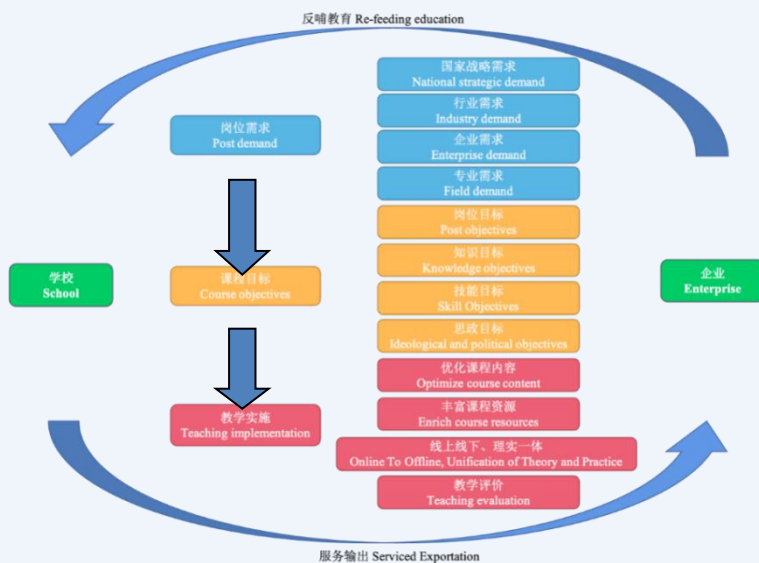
反哺教育 Re-feeding education

学校
School

岗位需求
Post demand

课程目标
Course objectives

教学实施
Teaching implementation

国家战略需求
National strategic demand

行业需求
Industry demand

企业需求
Enterprise demand

专业需求
Field demand

岗位目标
Post objectives

知识目标
Knowledge objectives

技能目标
Skill Objectives

思政目标
Ideological and political objectives

优化课程内容
Optimize course content

丰富课程资源
Enrich course resources

线上线下、理实一体
Online To Offline, Unification of Theory and Practice

教学评价
Teaching evaluation

企业
Enterprise

服务输出 Serviced Exportation